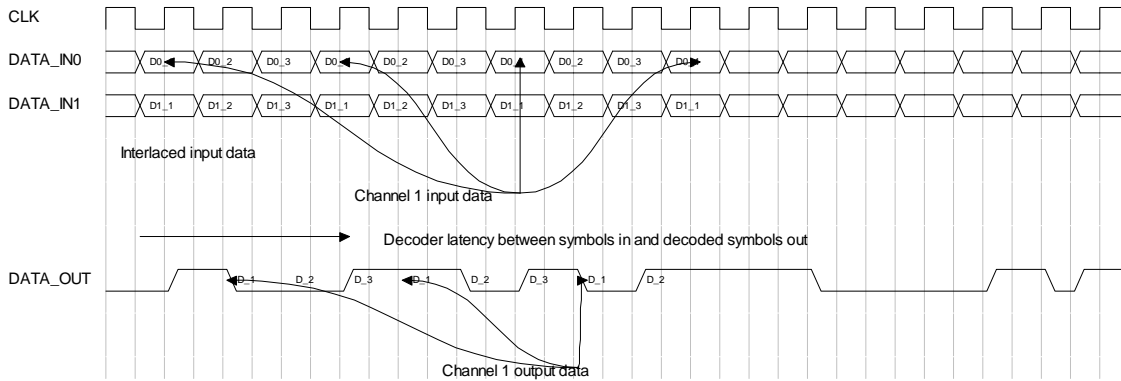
CLK

DATA_IN0

D0_1 D0_2 D0_3 D0_1 D0_2 D0_3 D0_1 D0_2 D0_3 D0_1

DATA_IN1

D1_1 D1_2 D1_3 D1_1 D1_2 D1_3 D1_1 D1_2 D1_3 D1_1

Interlaced input data

Channel 1 input data

Decoder latency between symbols in and decoded symbols out

DATA_OUT

D_1 D_2 D_3 D_1 D_2 D_3 D_1 D_2

Channel 1 output data